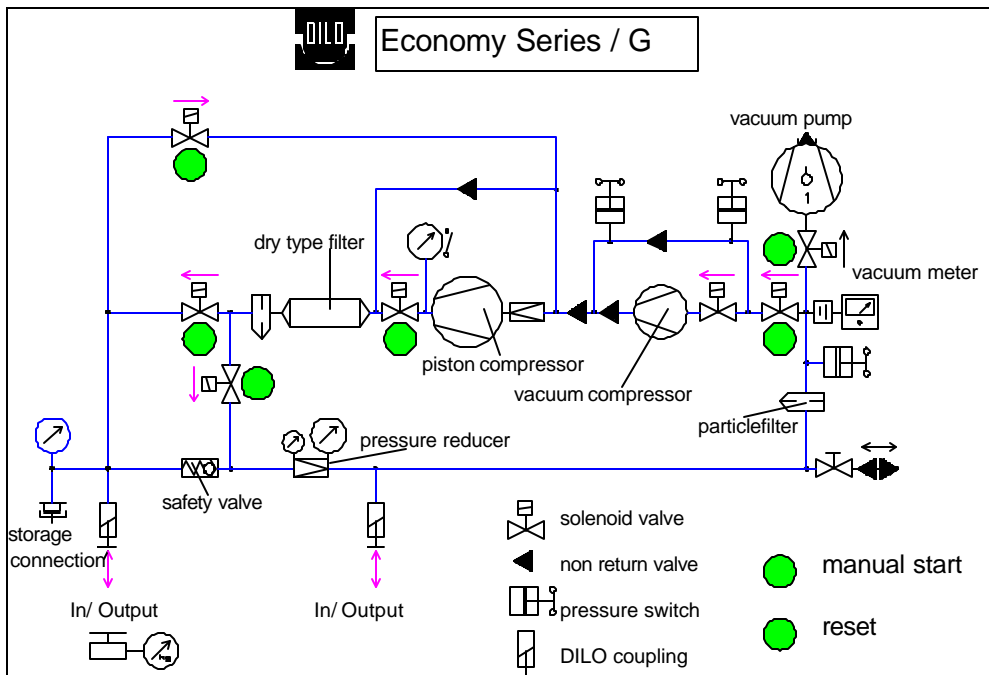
DILO

Economy Series / G

vacuum pump

1

dry type filter

vacuum meter

piston compressor

vacuum compressor

particlefilter

pressure reducer

safety valve

storage connection

In/ Output

In/ Output

solenoid valve

non return valve

pressure switch

DILO coupling

manual start

reset